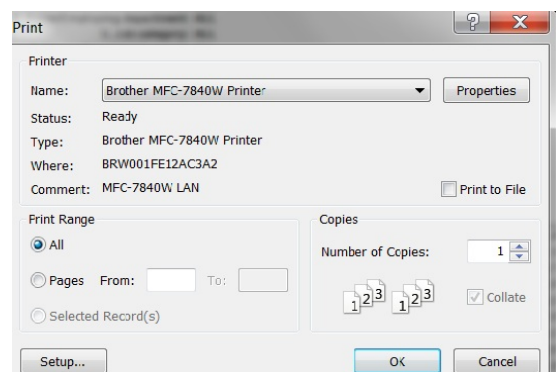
Print

Printer

Name: Brother MFC-7840W Printer

Properties

Status: Ready

Type: Brother MFC-7840W Printer

Where: BRW001FE12AC3A2

Comment: MFC-7840W LAN

Print to File

Print Range

All

Pages From: To:

Selected Record(s)

Copies

Number of Copies: 1

1 2 3 1 2 3

Collate

Setup...

OK

Cancel